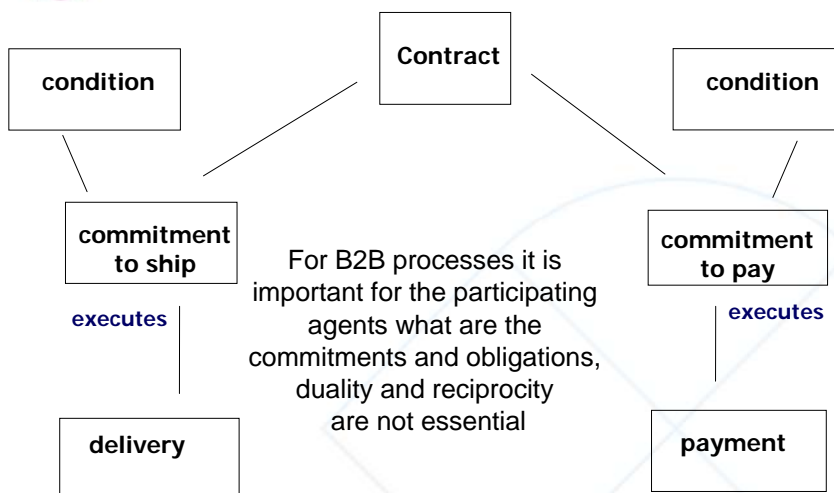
Contract

condition

condition

commitment to ship

commitment to pay

executes

executes

For B2B processes it is important for the participating agents what are the commitments and obligations, duality and reciprocity are not essential

delivery

payment